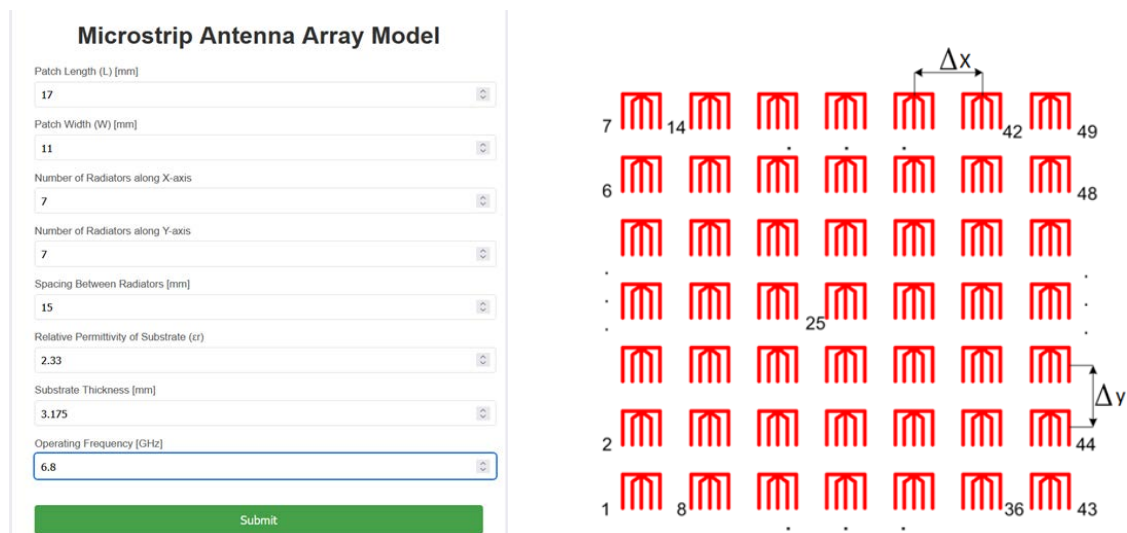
Microstrip Antenna Array Model

Patch Length (L) [mm]
17

Patch Width (W) [mm]
11

Number of Radiators along X-axis
7

Number of Radiators along Y-axis
7

Spacing Between Radiators [mm]
15

Relative Permittivity of Substrate (εr)
2.33

Substrate Thickness [mm]
3.175

Operating Frequency [GHz]
6.8

Submit

$\Delta x$

7 14 42 49
6 48
25
$\Delta y$
2 44
1 8 36 43